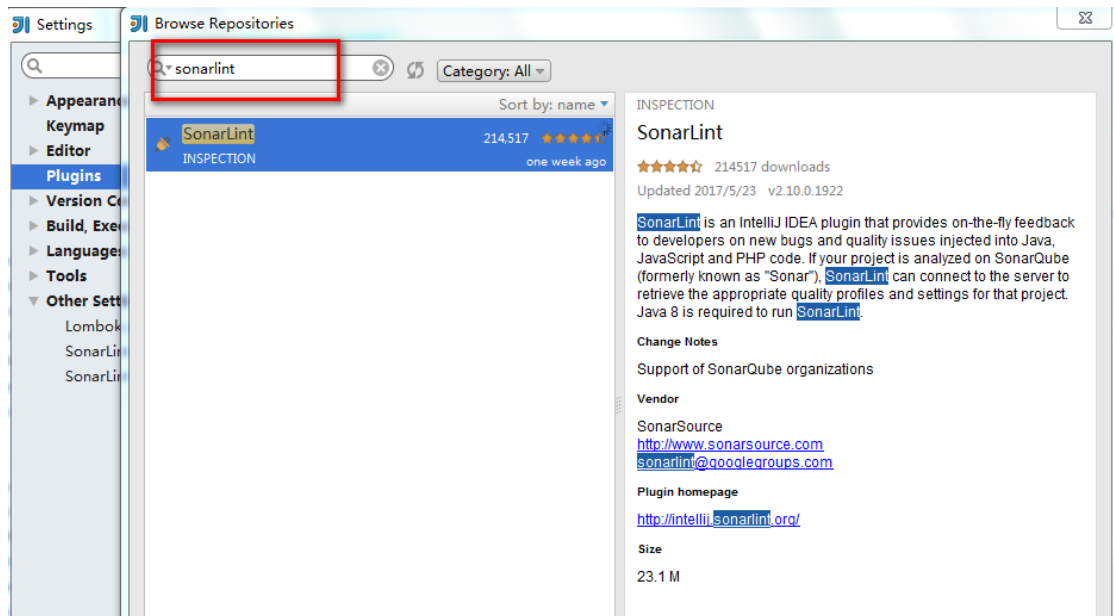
Settings

Appearanc
Keymap
Editor
Plugins
Version Co
Build, Exe
Language
Tools
Other Sett
Lombok
SonarLi
SonarLi

Browse Repositories

sonarlint

Category: All

Sort by: name

SonarLint
INSPECTION
214,517
one week ago

INSPECTION
SonarLint
214517 downloads
Updated 2017/5/23 v2.10.0.1922

SonarLint is an IntelliJ IDEA plugin that provides on-the-fly feedback to developers on new bugs and quality issues injected into Java, JavaScript and PHP code. If your project is analyzed on SonarQube (formerly known as "Sonar"), SonarLint can connect to the server to retrieve the appropriate quality profiles and settings for that project. Java 8 is required to run SonarLint.

Change Notes

Support of SonarQube organizations

Vendor

SonarSource
http://www.sonarsource.com
sonarlint@googlegroups.com

Plugin homepage

http://intellij.sonarlint.org/

Size

23.1 M